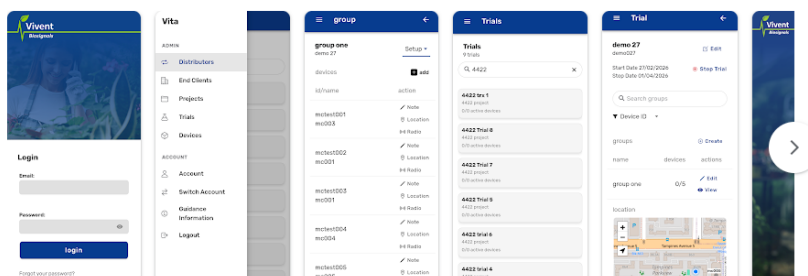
Vivent
Biosignals

Login

Email

Password

login

Forgot your password?

Vita

ADMIN

Distributors

End Clients

Projects

Trials

Devices

ACCOUNT

Account

Switch Account

Guidance Information

Logout

group

group one
demo 27

Setup

devices

add

id/name

action

mctest001
mc003

Note
Location
Radio

mctest002
mc001

Note
Location
Radio

mctest003
mc001

Note
Location
Radio

mctest004
mc004

Note
Location
Radio

mctest005

Note

Trials

Trials
9 trials

4422

4422 tes 1
4422 project
0/0 active devices

4422 Trial 8
4422 project
0/0 active devices

4422 Trial 7
4422 project
0/0 active devices

4422 Trial 5
4422 project
0/0 active devices

4422 trial 6
4422 project
0/0 active devices

4422 trial 4

Trial

demo 27
demo007

Edit

Start Date 27/02/2026
Stop Date 01/04/2026

Stop Trial

Search groups

Device ID

groups

Create

name

devices

actions

group one

0/5

Edit
View

location

Vivent
Biosignals